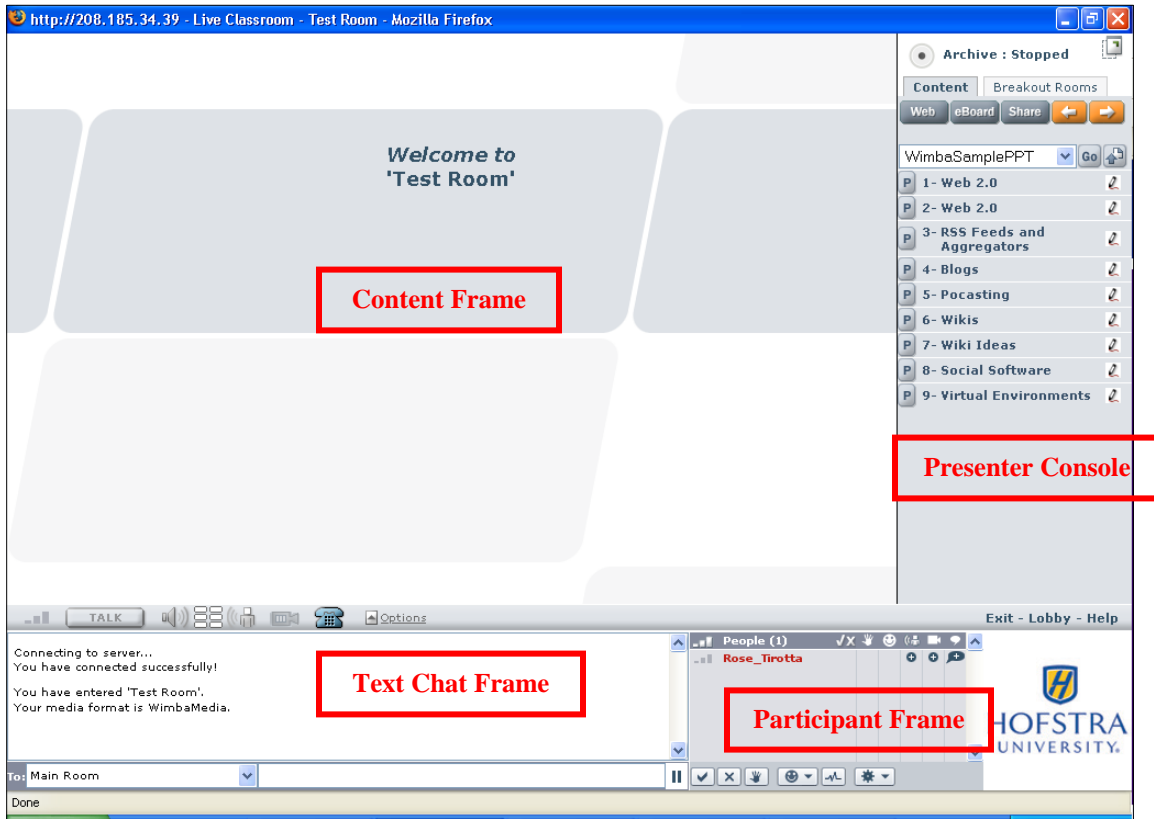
http://208.185.34.39 - Live Classroom - Test Room - Mozilla Firefox

Welcome to
'Test Room'

Content Frame

Archive : Stopped

Content | Breakout Rooms

Web | eBoard | Share

WimbaSamplePPT | Go

P 1- Web 2.0
P 2- Web 2.0
P 3- RSS Feeds and Aggregators
P 4- Blogs
P 5- Pocasting
P 6- Wikis
P 7- Wiki Ideas
P 8- Social Software
P 9- Virtual Environments

Presenter Console

TALK | Options

Exit - Lobby - Help

Connecting to server...
You have connected successfully!

You have entered 'Test Room'.
Your media format is WimbaMedia.

Text Chat Frame

People (1)
Rose_Tirotta

Participant Frame

HOFSTRA UNIVERSITY.

To: Main Room

Done